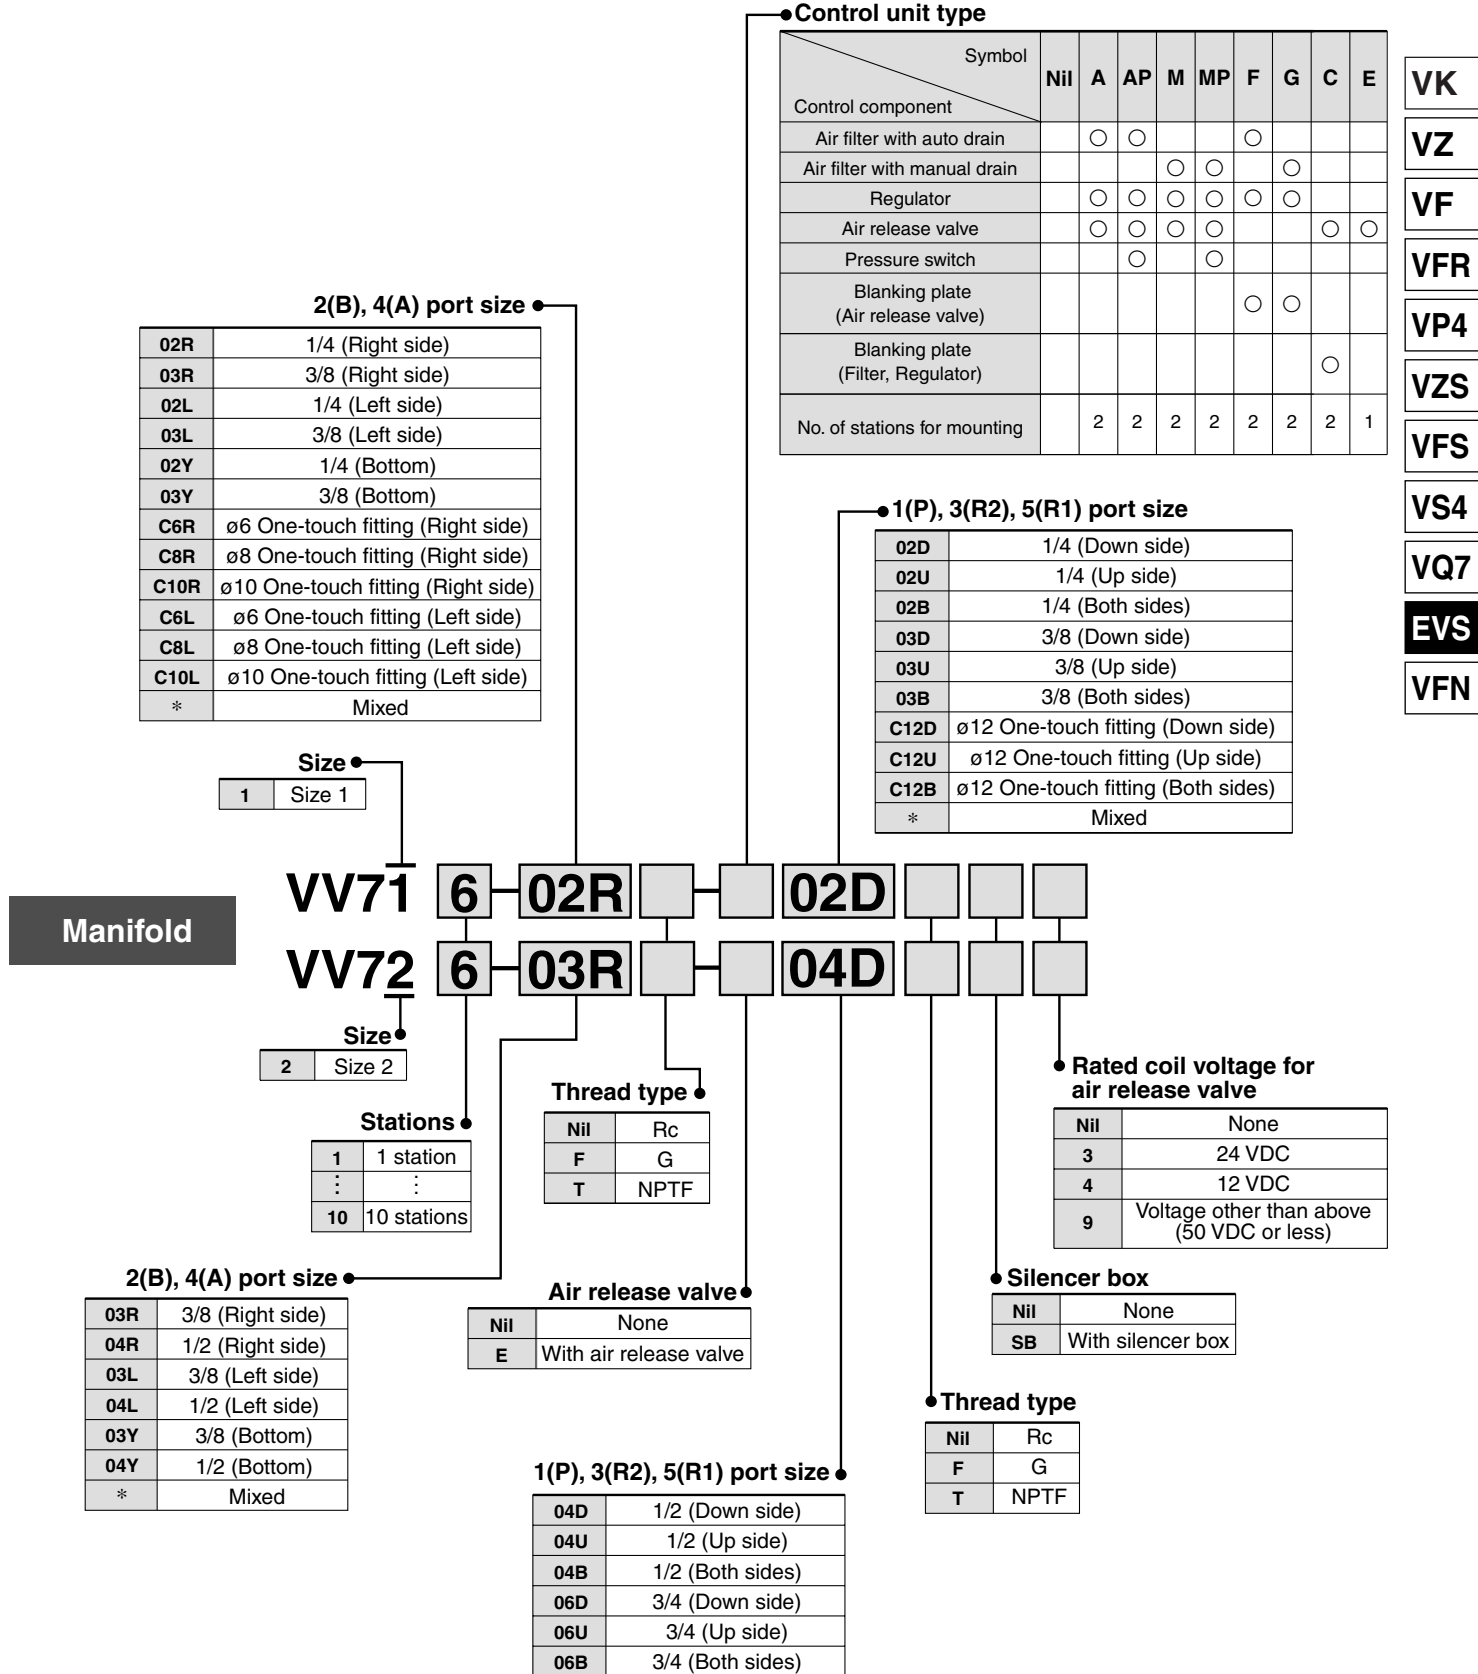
Control unit type

| Symbol / Control component | Nil | A | AP | M | MP | F | G | C | E |
|---|---|---|---|---|---|---|---|---|---|
| Air filter with auto drain | | ○ | ○ | | | ○ | | | |
| Air filter with manual drain | | | | ○ | ○ | | ○ | | |
| Regulator | | ○ | ○ | ○ | ○ | ○ | ○ | | |
| Air release valve | | ○ | ○ | ○ | ○ | | | ○ | ○ |
| Pressure switch | | | ○ | | ○ | | | | |
| Blanking plate (Air release valve) | | | | | | ○ | ○ | | |
| Blanking plate (Filter, Regulator) | | | | | | | | ○ | |
| No. of stations for mounting | | 2 | 2 | 2 | 2 | 2 | 2 | 2 | 1 |

VK
VZ
VF
VFR
VP4
VZS
VFS
VS4
VQ7
EVS
VFN

2(B), 4(A) port size

| 02R | 1/4 (Right side) |
|---|---|
| 03R | 3/8 (Right side) |
| 02L | 1/4 (Left side) |
| 03L | 3/8 (Left side) |
| 02Y | 1/4 (Bottom) |
| 03Y | 3/8 (Bottom) |
| C6R | ø6 One-touch fitting (Right side) |
| C8R | ø8 One-touch fitting (Right side) |
| C10R | ø10 One-touch fitting (Right side) |
| C6L | ø6 One-touch fitting (Left side) |
| C8L | ø8 One-touch fitting (Left side) |
| C10L | ø10 One-touch fitting (Left side) |
| * | Mixed |

1(P), 3(R2), 5(R1) port size

| 02D | 1/4 (Down side) |
|---|---|
| 02U | 1/4 (Up side) |
| 02B | 1/4 (Both sides) |
| 03D | 3/8 (Down side) |
| 03U | 3/8 (Up side) |
| 03B | 3/8 (Both sides) |
| C12D | ø12 One-touch fitting (Down side) |
| C12U | ø12 One-touch fitting (Up side) |
| C12B | ø12 One-touch fitting (Both sides) |
| * | Mixed |

Size

| 1 | Size 1 |
|---|---|

Manifold

VV71 6 02R 02D
VV72 6 03R 04D

Size

| 2 | Size 2 |
|---|---|

Stations

| 1 | 1 station |
|---|---|
| ⋮ | ⋮ |
| 10 | 10 stations |

Thread type

| Nil | Rc |
|---|---|
| F | G |
| T | NPTF |

Rated coil voltage for air release valve

| Nil | None |
|---|---|
| 3 | 24 VDC |
| 4 | 12 VDC |
| 9 | Voltage other than above (50 VDC or less) |

2(B), 4(A) port size

| 03R | 3/8 (Right side) |
|---|---|
| 04R | 1/2 (Right side) |
| 03L | 3/8 (Left side) |
| 04L | 1/2 (Left side) |
| 03Y | 3/8 (Bottom) |
| 04Y | 1/2 (Bottom) |
| * | Mixed |

Air release valve

| Nil | None |
|---|---|
| E | With air release valve |

Silencer box

| Nil | None |
|---|---|
| SB | With silencer box |

Thread type

| Nil | Rc |
|---|---|
| F | G |
| T | NPTF |

1(P), 3(R2), 5(R1) port size

| 04D | 1/2 (Down side) |
|---|---|
| 04U | 1/2 (Up side) |
| 04B | 1/2 (Both sides) |
| 06D | 3/4 (Down side) |
| 06U | 3/4 (Up side) |
| 06B | 3/4 (Both sides) |